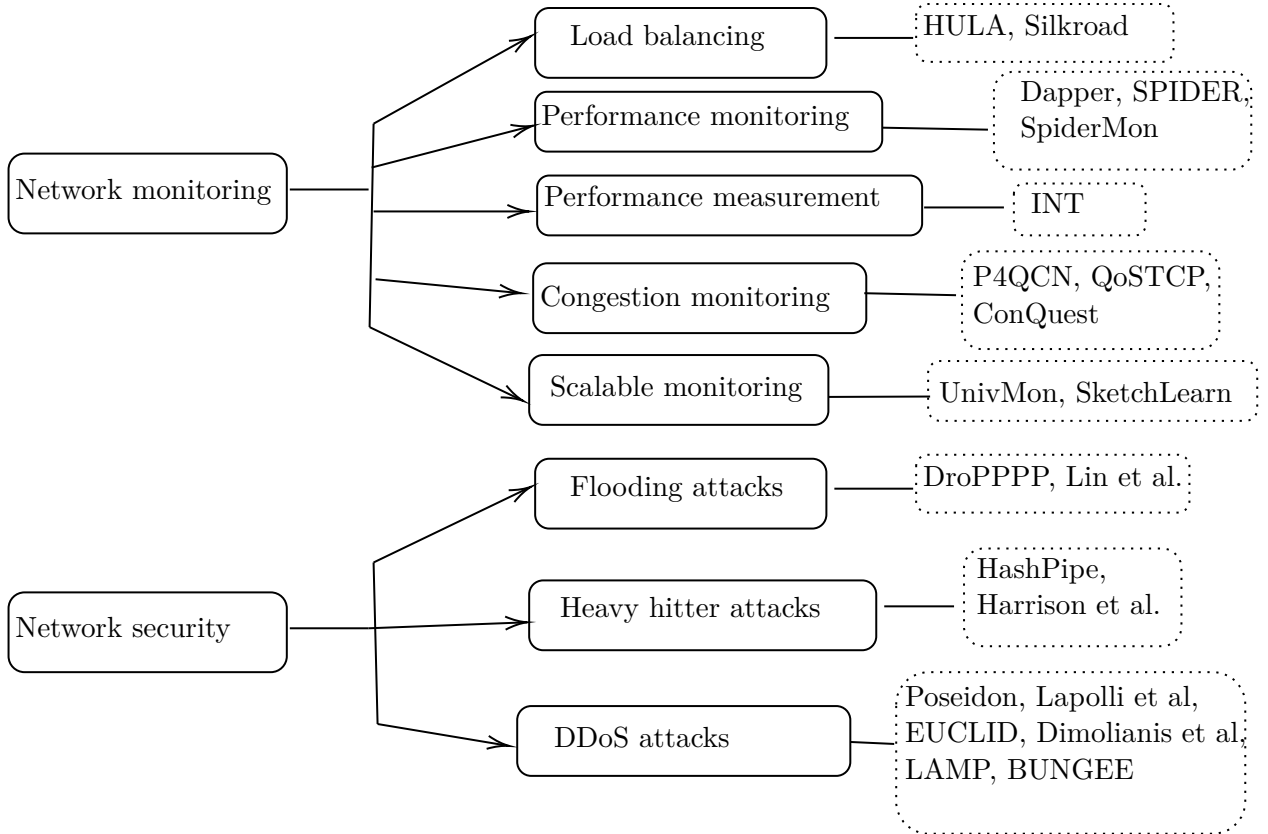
Network monitoring

Load balancing

HULA, Silkroad

Performance monitoring

Dapper, SPIDER, SpiderMon

Performance measurement

INT

Congestion monitoring

P4QCN, QoSTCP, ConQuest

Scalable monitoring

UnivMon, SketchLearn

Network security

Flooding attacks

DroPPPP, Lin et al.

Heavy hitter attacks

HashPipe, Harrison et al.

DDoS attacks

Poseidon, Lapolli et al, EUCLID, Dimolianis et al, LAMP, BUNGEE